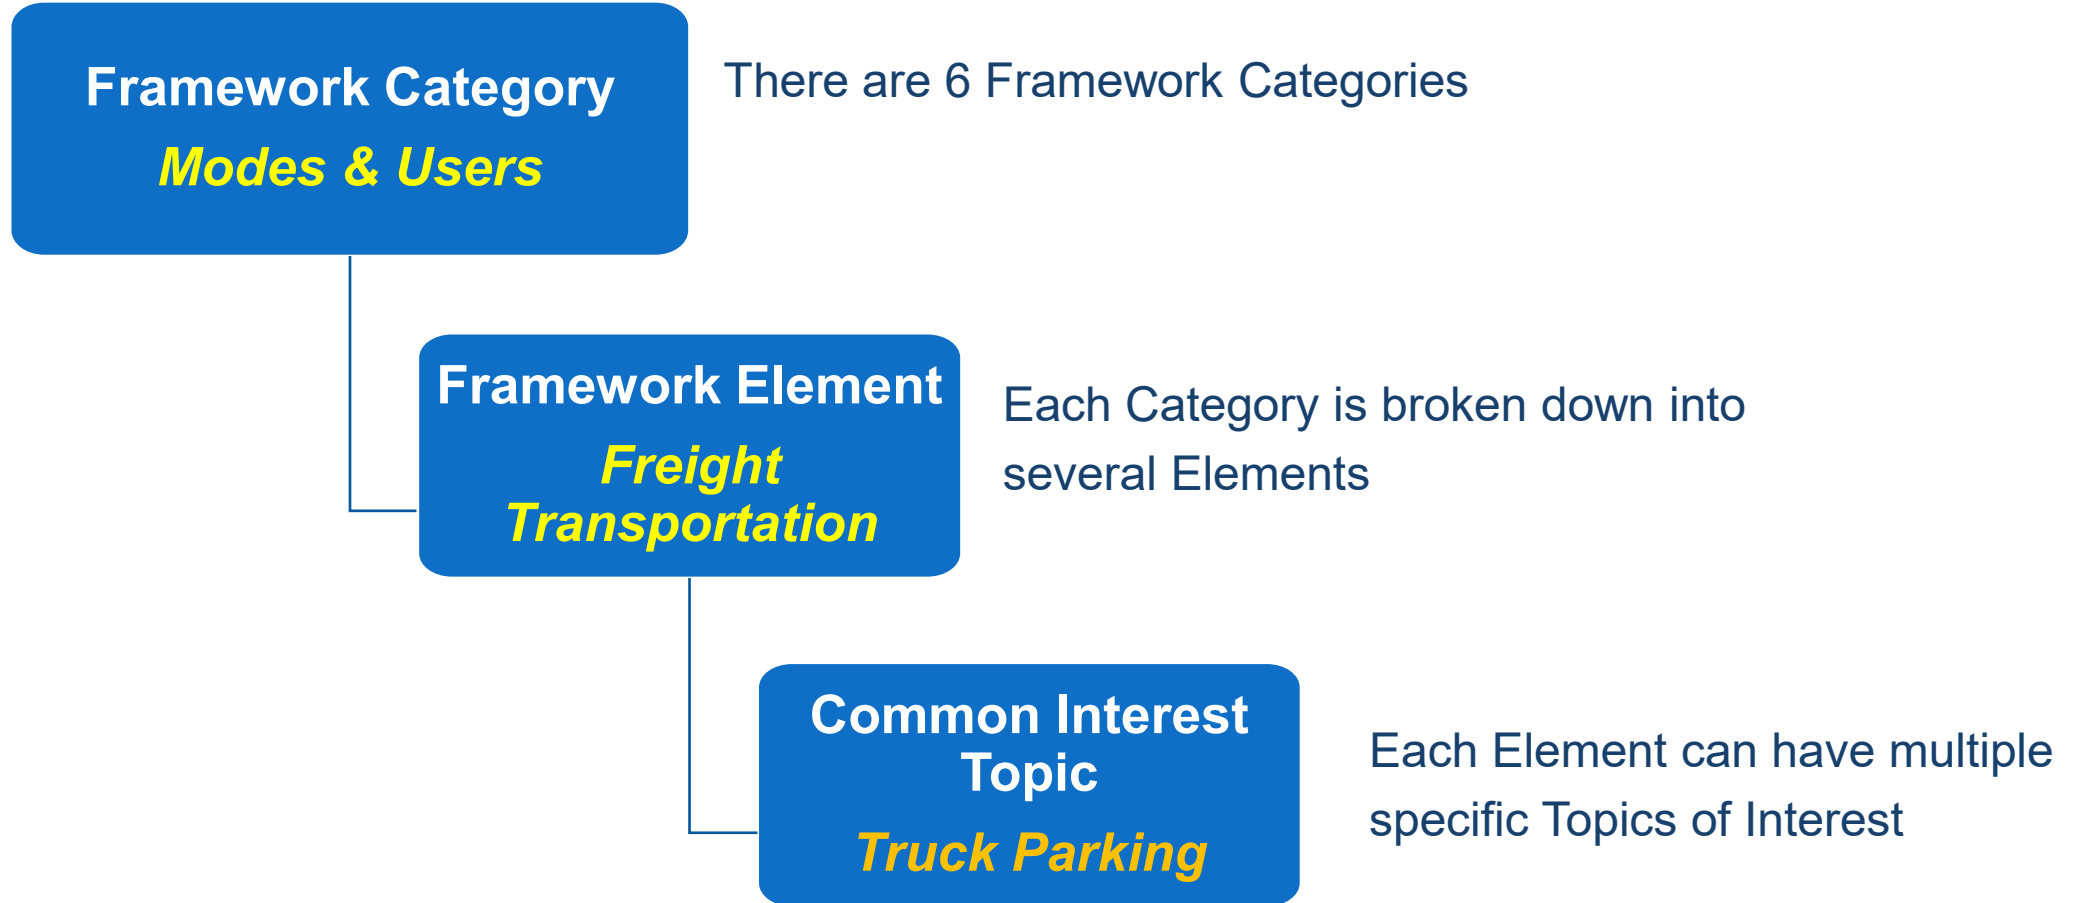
Framework Category
Modes & Users

There are 6 Framework Categories

Framework Element
Freight Transportation

Each Category is broken down into several Elements

Common Interest Topic
Truck Parking

Each Element can have multiple specific Topics of Interest